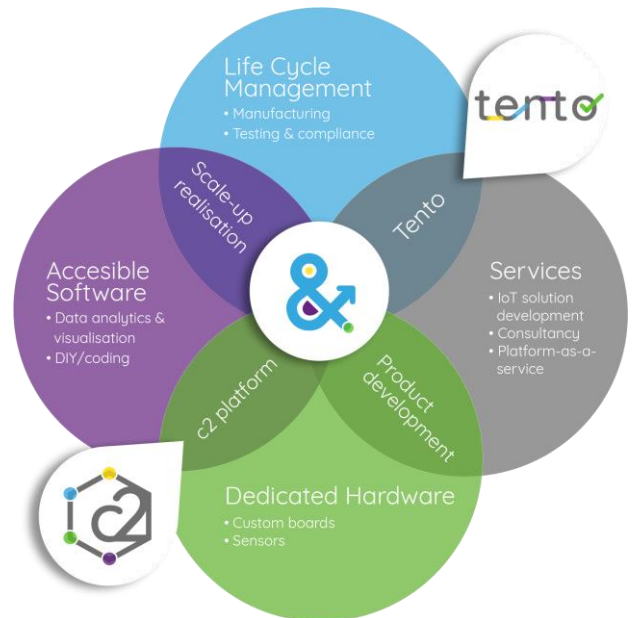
Life Cycle Management
• Manufacturing
• Testing & compliance

tento

Scale-up realisation

Tento

Accesible Software
• Data analytics & visualisation
• DIY/coding

&

Services
• IoT solution development
• Consultancy
• Platform-as-a-service

c2 platform

Product development

Dedicated Hardware
• Custom boards
• Sensors

c2